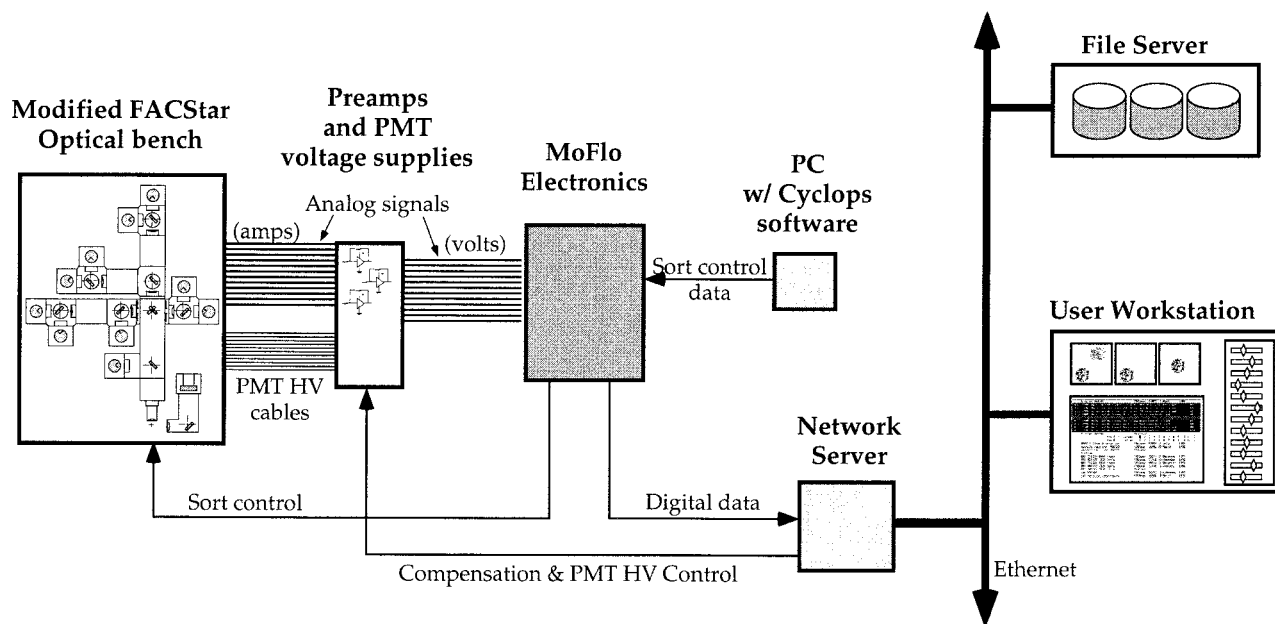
Modified FACStar Optical bench

Preamps and PMT voltage supplies

Analog signals

(amps)

(volts)

MoFlo Electronics

PC w/ Cyclops software

Sort control data

File Server

User Workstation

PMT HV cables

Network Server

Sort control

Digital data

Compensation & PMT HV Control

Ethernet